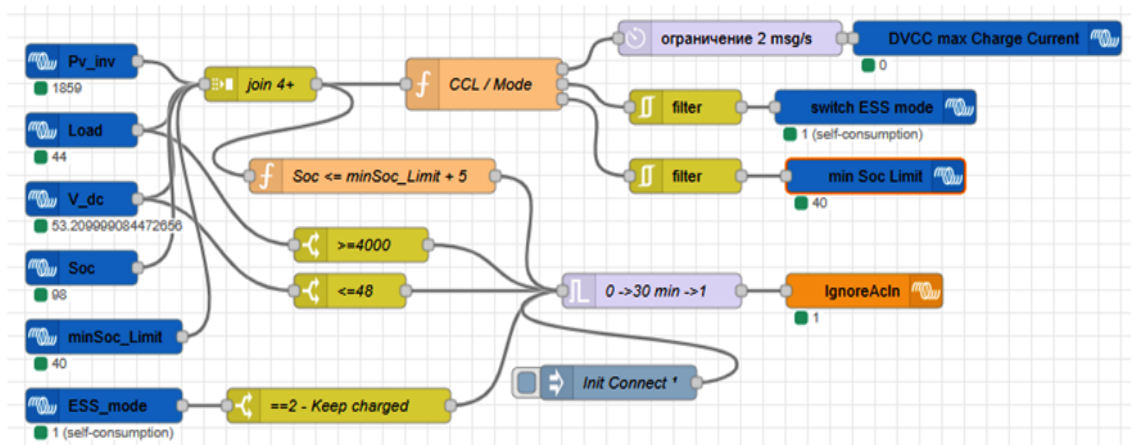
Pv_inv
1859
Load
44
V_dc
53.209999084472656
Soc
98
minSoc_Limit
40
ESS_mode
1 (self-consumption)
join 4+
CCL / Mode
Soc <= minSoc_Limit + 5
>=4000
<=48
==2 - Keep charged
ограничение 2 msg/s
DVCC max Charge Current
0
filter
switch ESS mode
1 (self-consumption)
filter
min Soc Limit
40
0 ->30 min ->1
IgnoreAcIn
1
Init Connect '